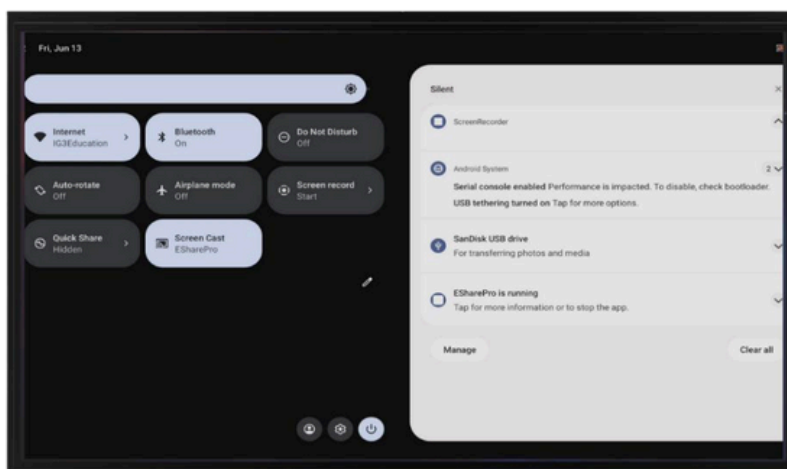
Fri, Jun 13

Internet
IG3Education

Bluetooth
On

Do Not Disturb
Off

Auto-rotate
Off

Airplane mode
Off

Screen record
Start

Quick Share
Hidden

Screen Cast
ESharePro

Silent

ScreenRecorder

Android System 2

Serial console enabled Performance is impacted. To disable, check bootloader.

USB tethering turned on Tap for more options.

SanDisk USB drive
For transferring photos and media

ESharePro is running
Tap for more information or to stop the app.

Manage

Clear all